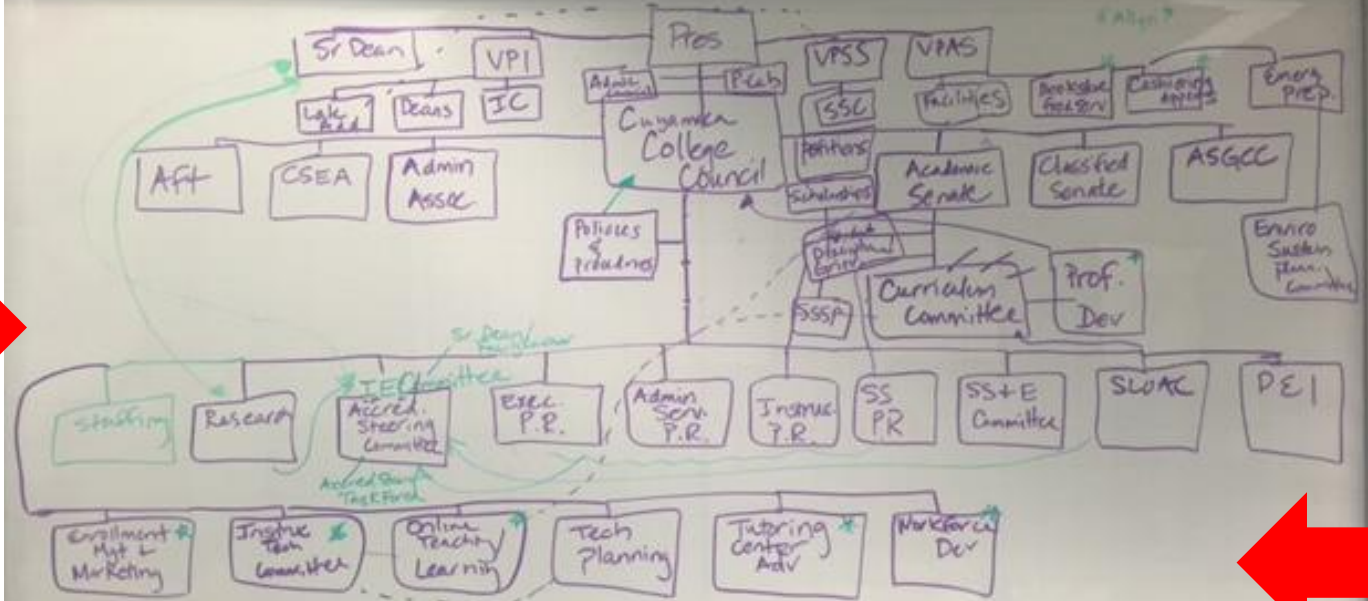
*Allen?

Pres

Sr Dean

VPI

VPSS

VPAS

Admin Council

P.Cab

Lab Add

Deans

IC

SSC

Facilities

Bookstore Food Serv

Cashiering Apps

Emerg Prep.

Cuyamaca College Council

Petitions

AFT

CSEA

Admin Assoc

Scholarships

Academic Senate

Classified Senate

ASGCC

Policies & Procedures

Student Disciplinary Cmte

Curriculum Committee

Prof. Dev

Enviro Sustain Plan Committee

SSSP

Sr Dean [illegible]

IE Committee

Staffing

Research

Accred. Steering Committee

Exec. P.R.

Admin Serv. P.R.

Instruc. P.R.

SS P.R

SS+E Committee

SLOAC

PEI

Accred Steering Task Force

Enrollment Mgt & Marketing

Instruc Tech Committee

Online Teaching Learning

Tech Planning

Tutoring Center Adv

Workforce Dev